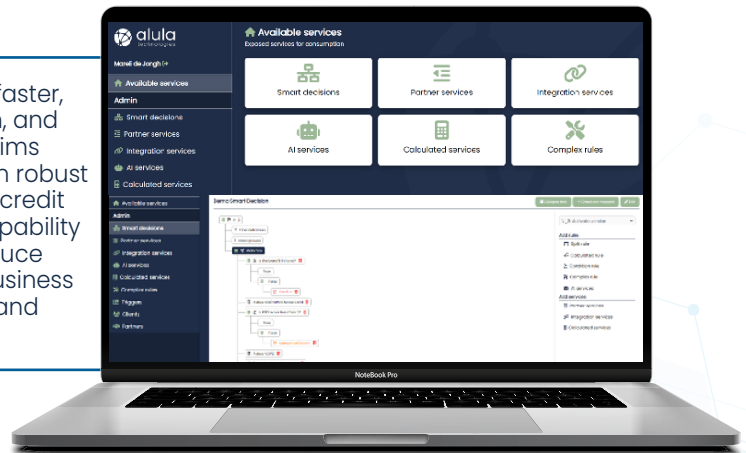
faster, , and ims n robust credit pability uce usiness and

alula technologies

Marié de Jongh

Available services

Admin

Smart decisions

Partner services

Integration services

AI services

Calculated services

Available services
Exposed services for consumption

Smart decisions

Partner services

Integration services

AI services

Calculated services

Complex rules

Available services

Admin

Smart decisions

Partner services

Integration services

AI services

Calculated services

Complex rules

Triggers

Clients

Partners

Demo Smart Decision

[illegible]

Add rules

Split rule

Calculated rule

Combine rule

Complex rule

AI services

Add services

Partner services

Integration services

Calculated services

NoteBook Pro